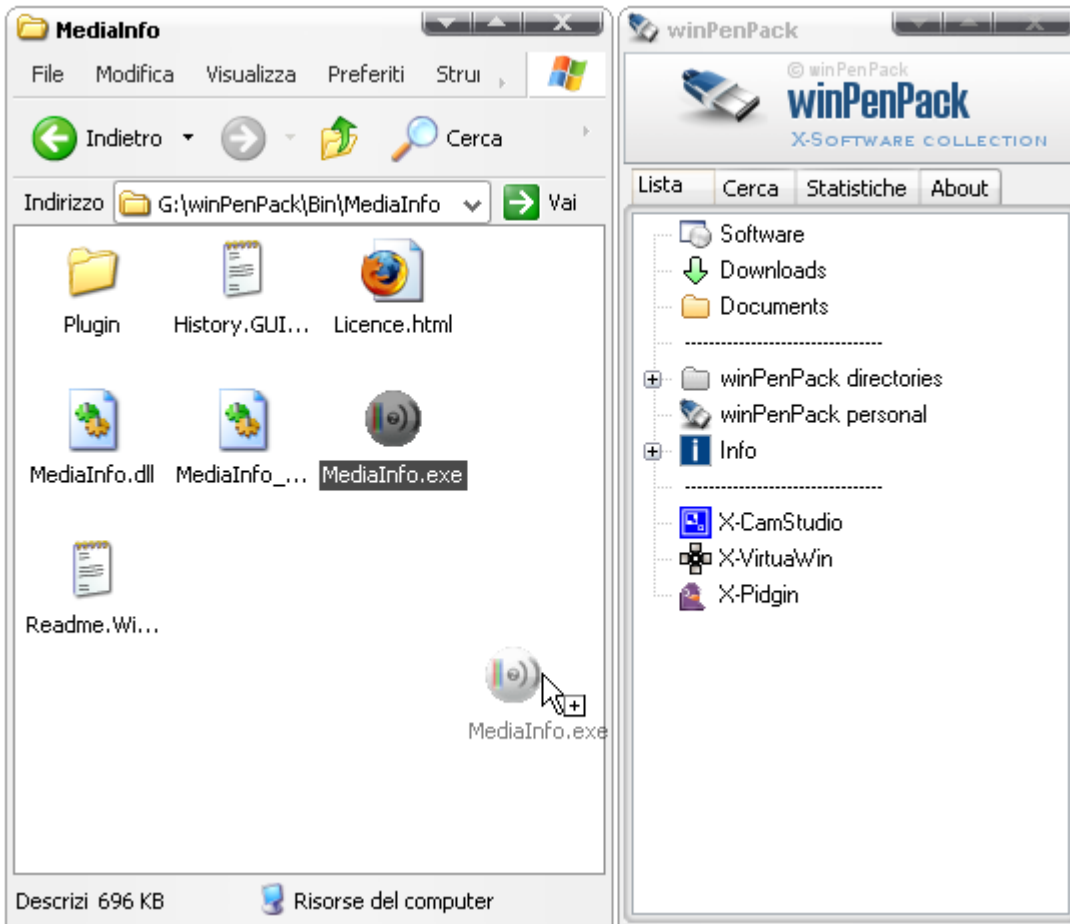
MediaInfo

File Modifica Visualizza Preferiti Strui

Indietro Cerca

Indirizzo G:\winPenPack\Bin\MediaInfo Vai

Plugin History.GUI... Licence.html

MediaInfo.dll MediaInfo_... MediaInfo.exe

Readme.Wi...

MediaInfo.exe

Descrizi 696 KB Risorse del computer

winPenPack

© winPenPack
winPenPack
X-SOFTWARE COLLECTION

Lista Cerca Statistiche About

Software
Downloads
Documents
--------------------------------
winPenPack directories
winPenPack personal
Info
--------------------------------
X-CamStudio
X-VirtuaWin
X-Pidgin